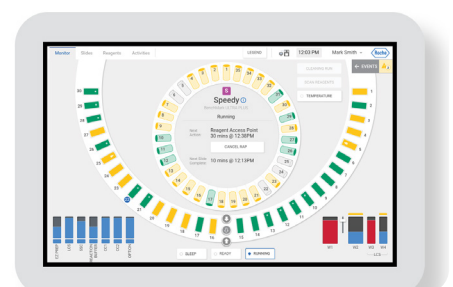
Monitor Slides Reagents Activities

12:03 PM Mark Smith

Roche

EVENTS

CLEANING RUN

SCAN REAGENTS

TEMPERATURE

S

Speedy

Running

Reagent Access Point
30 mins @ 12:35PM

CANCEL RAP

10 mins @ 12:13PM

SLEEP

RESET

RUNNING

LCS